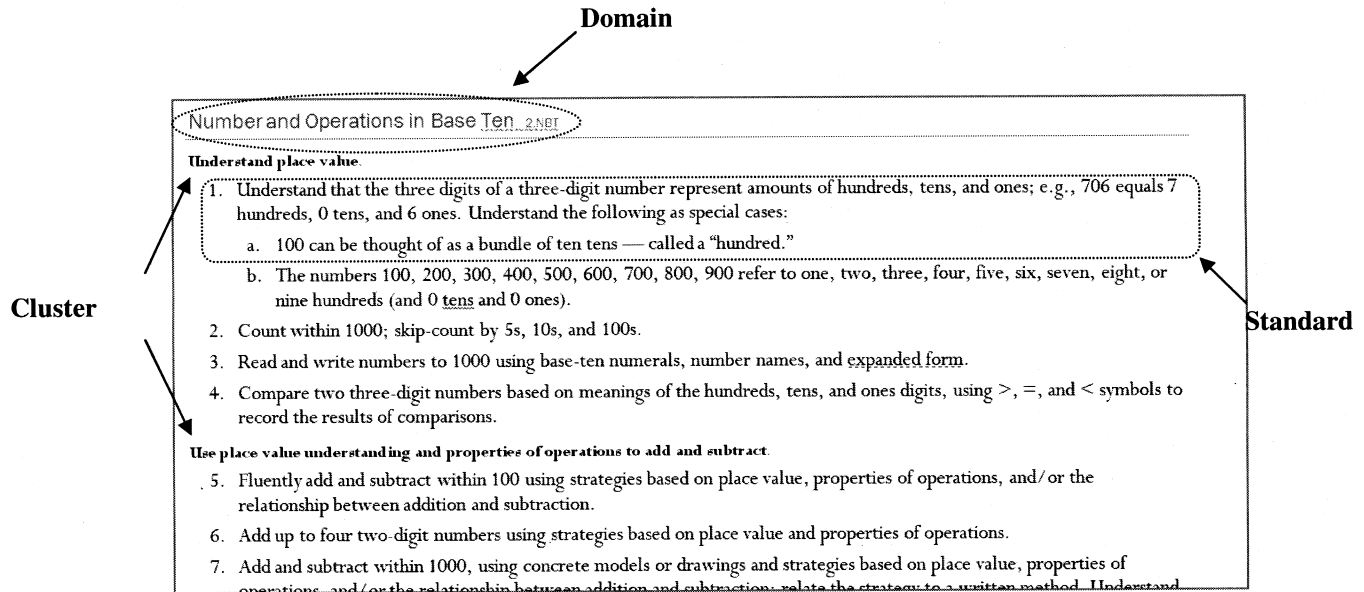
Domain

Number and Operations in Base Ten 2.NBT

Understand place value.

1. Understand that the three digits of a three-digit number represent amounts of hundreds, tens, and ones; e.g., 706 equals 7 hundreds, 0 tens, and 6 ones. Understand the following as special cases:

a. 100 can be thought of as a bundle of ten tens — called a "hundred."

b. The numbers 100, 200, 300, 400, 500, 600, 700, 800, 900 refer to one, two, three, four, five, six, seven, eight, or nine hundreds (and 0 tens and 0 ones).

Cluster

Standard

2. Count within 1000; skip-count by 5s, 10s, and 100s.

3. Read and write numbers to 1000 using base-ten numerals, number names, and expanded form.

4. Compare two three-digit numbers based on meanings of the hundreds, tens, and ones digits, using >, =, and < symbols to record the results of comparisons.

Use place value understanding and properties of operations to add and subtract.

5. Fluently add and subtract within 100 using strategies based on place value, properties of operations, and/or the relationship between addition and subtraction.

6. Add up to four two-digit numbers using strategies based on place value and properties of operations.

7. Add and subtract within 1000, using concrete models or drawings and strategies based on place value, properties of operations, and/or the relationship between addition and subtraction; relate the strategy to a written method. Understand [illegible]